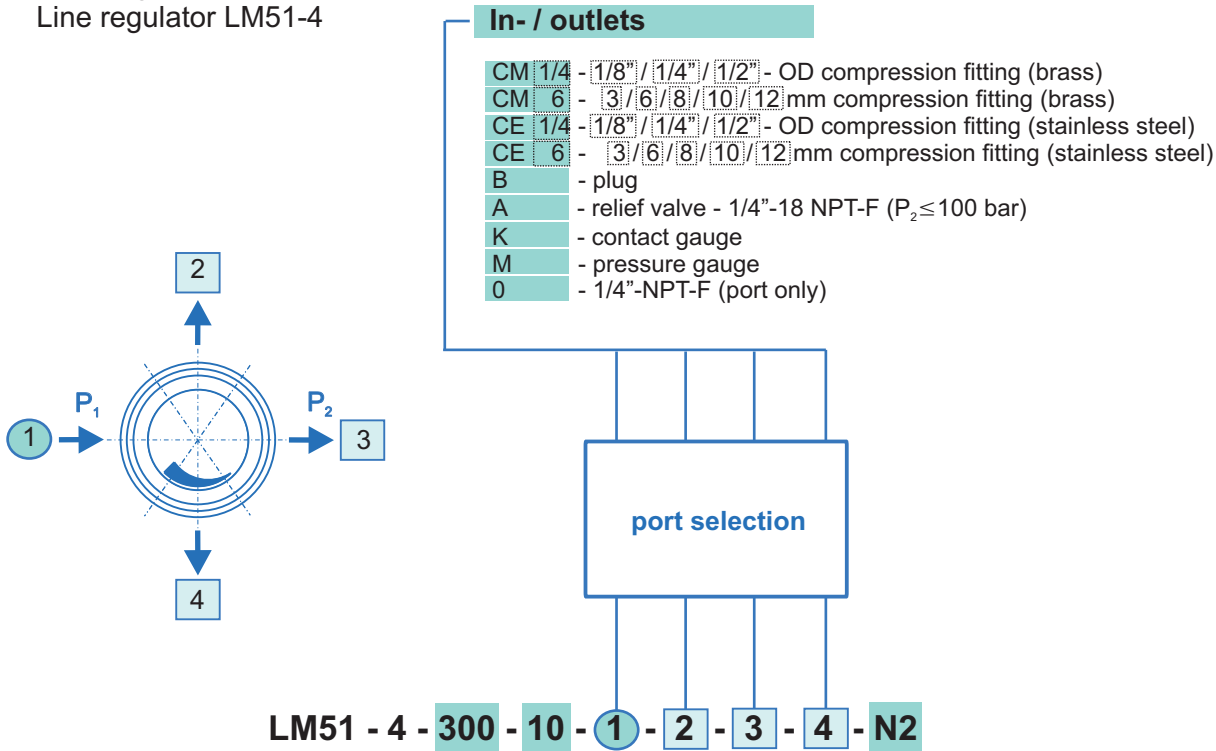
Line regulator LM51-4

In- / outlets

CM 1/4 - 1/8" / 1/4" / 1/2" - OD compression fitting (brass)
CM 6 - 3 / 6 / 8 / 10 / 12 mm compression fitting (brass)
CE 1/4 - 1/8" / 1/4" / 1/2" - OD compression fitting (stainless steel)
CE 6 - 3 / 6 / 8 / 10 / 12 mm compression fitting (stainless steel)
B - plug
A - relief valve - 1/4"-18 NPT-F ($P_2 \leq 100$ bar)
K - contact gauge
M - pressure gauge
0 - 1/4"-NPT-F (port only)

2

$P_1$

$P_2$

1

3

4

port selection

LM51 - 4 - 300 - 10 - 1 - 2 - 3 - 4 - N2